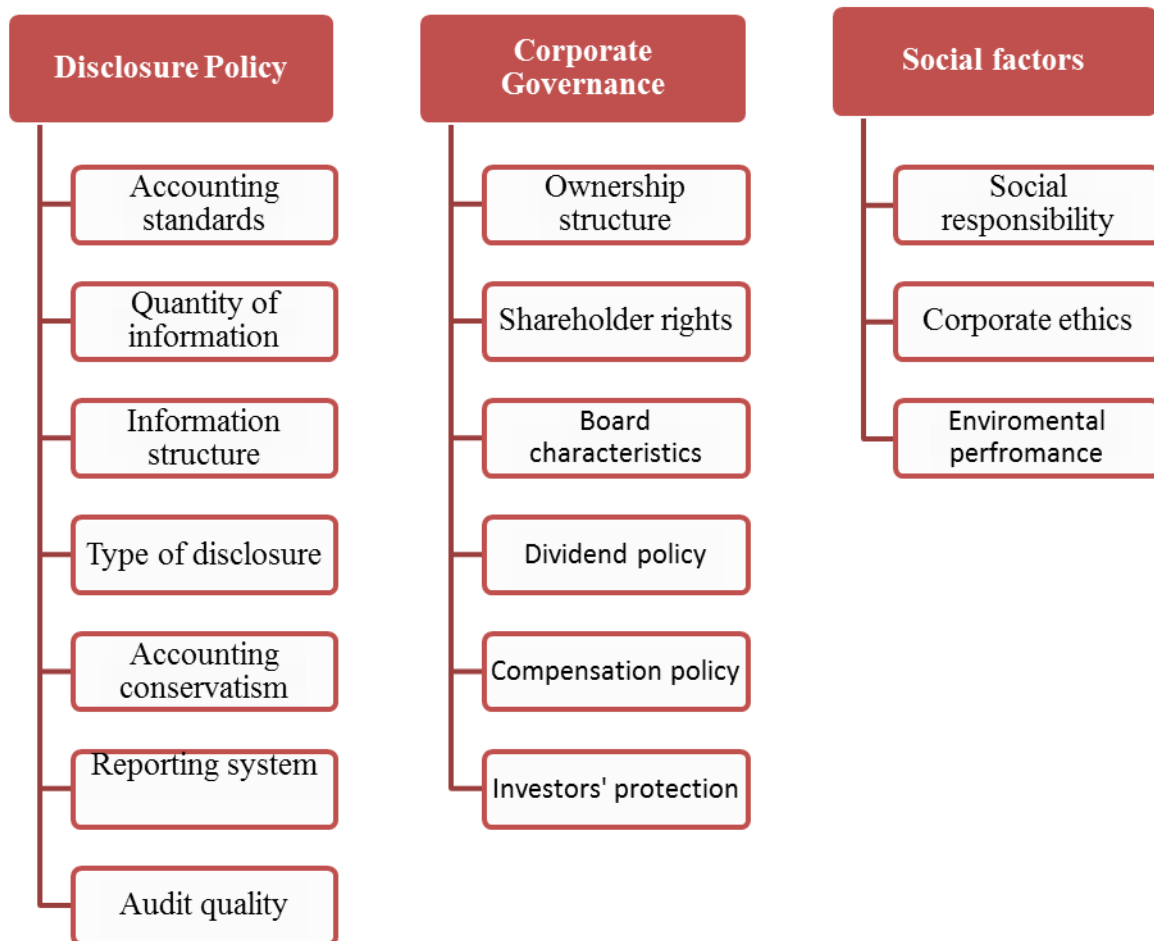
Disclosure Policy

Accounting standards

Quantity of information

Information structure

Type of disclosure

Accounting conservatism

Reporting system

Audit quality

Corporate Governance

Ownership structure

Shareholder rights

Board characteristics

Dividend policy

Compensation policy

Investors' protection

Social factors

Social responsibility

Corporate ethics

Enviromental perfromance